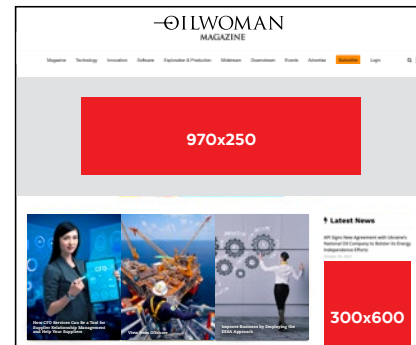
OILWOMAN
MAGAZINE

Magazine Technology Innovation Software Exploration & Production Midstream Downstream Events Advertise Subscribe Login

970x250

How CFO Services Can Be a Tool for Supplier Relationship Management and Help Your Suppliers

View from Offshore

Improve Business by Employing the DDSA Approach

Latest News

API Signs New Agreement with Ukraine's National Oil Company to Bolster its Energy Independence Efforts

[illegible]

300x600